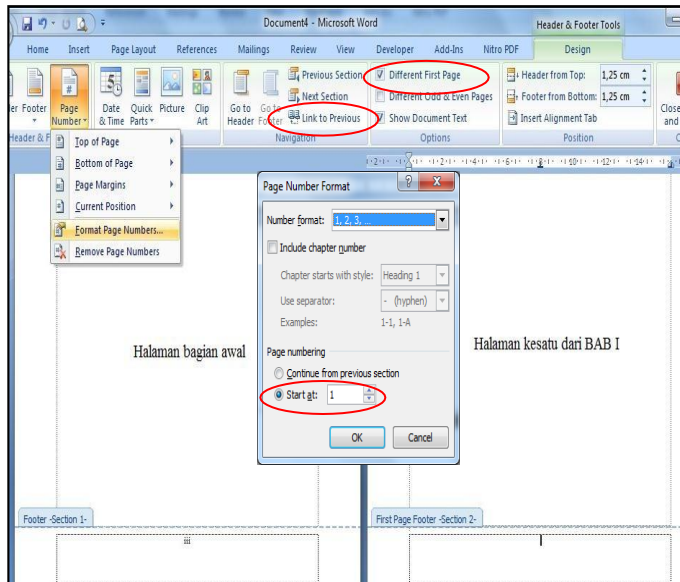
Document4 - Microsoft Word

Header & Footer Tools

Home Insert Page Layout References Mailings Review View Developer Add-Ins Nitro PDF Design

er Footer Page Number Date & Time Quick Parts Picture Clip Art Go to Header Go to Footer

Previous Section
Next Section
Link to Previous
Navigation

Different First Page
Different Odd & Even Pages
Show Document Text
Options

Header from Top: 1,25 cm
Footer from Bottom: 1,25 cm
Insert Alignment Tab
Position

Close and

Header & F

Top of Page
Bottom of Page
Page Margins
Current Position
Format Page Numbers...
Remove Page Numbers

Page Number Format

Number format: 1, 2, 3, ...
Include chapter number
Chapter starts with style: Heading 1
Use separator: - (hyphen)
Examples: 1-1, 1-A
Page numbering
Continue from previous section
Start at: 1
OK Cancel

Halaman bagian awal

Halaman kesatu dari BAB I

Footer -Section 1-

iii

First Page Footer -Section 2-